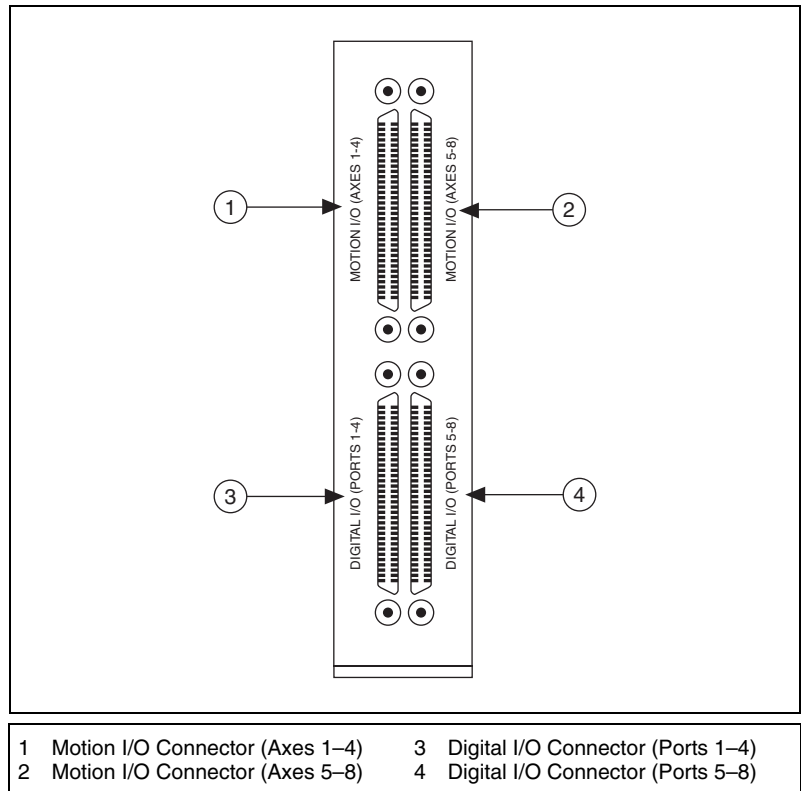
1

MOTION I/O (AXES 1-4)

MOTION I/O (AXES 5-8)

2

3

DIGITAL I/O (PORTS 1-4)

DIGITAL I/O (PORTS 5-8)

4

1 Motion I/O Connector (Axes 1–4)
2 Motion I/O Connector (Axes 5–8)
3 Digital I/O Connector (Ports 1–4)
4 Digital I/O Connector (Ports 5–8)